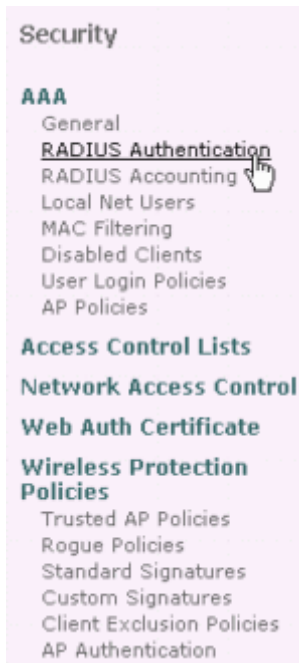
Security

AAA
General
RADIUS Authentication
RADIUS Accounting
Local Net Users
MAC Filtering
Disabled Clients
User Login Policies
AP Policies

Access Control Lists

Network Access Control

Web Auth Certificate

Wireless Protection Policies
Trusted AP Policies
Rogue Policies
Standard Signatures
Custom Signatures
Client Exclusion Policies
AP Authentication